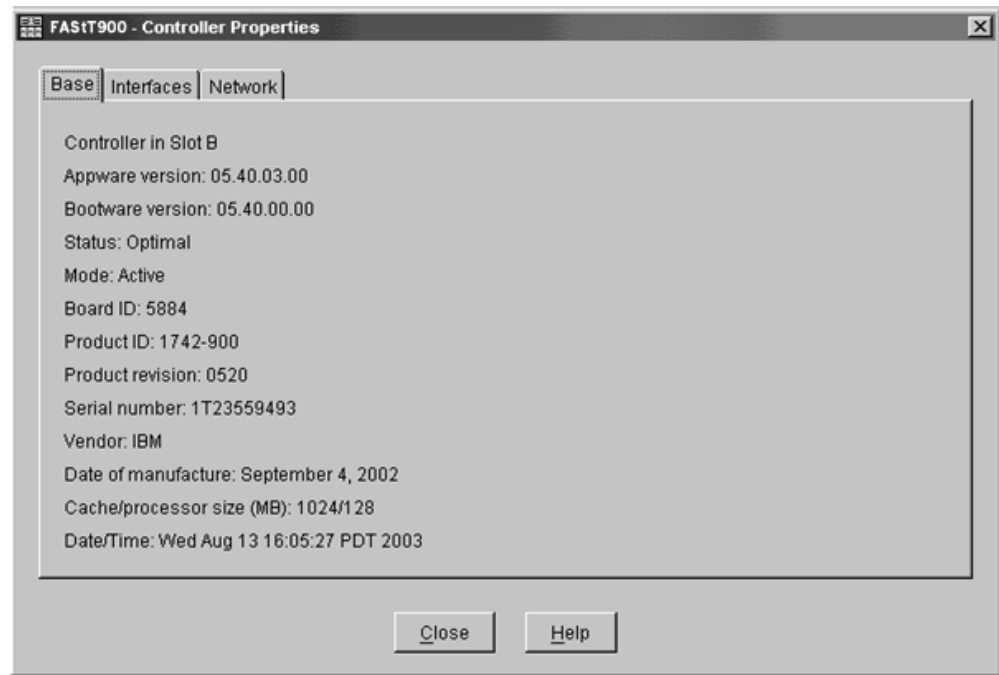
FAStT900 - Controller Properties

Base | Interfaces | Network

Controller in Slot B

Appware version: 05.40.03.00

Bootware version: 05.40.00.00

Status: Optimal

Mode: Active

Board ID: 5884

Product ID: 1742-900

Product revision: 0520

Serial number: 1T23559493

Vendor: IBM

Date of manufacture: September 4, 2002

Cache/processor size (MB): 1024/128

Date/Time: Wed Aug 13 16:05:27 PDT 2003

Close

Help